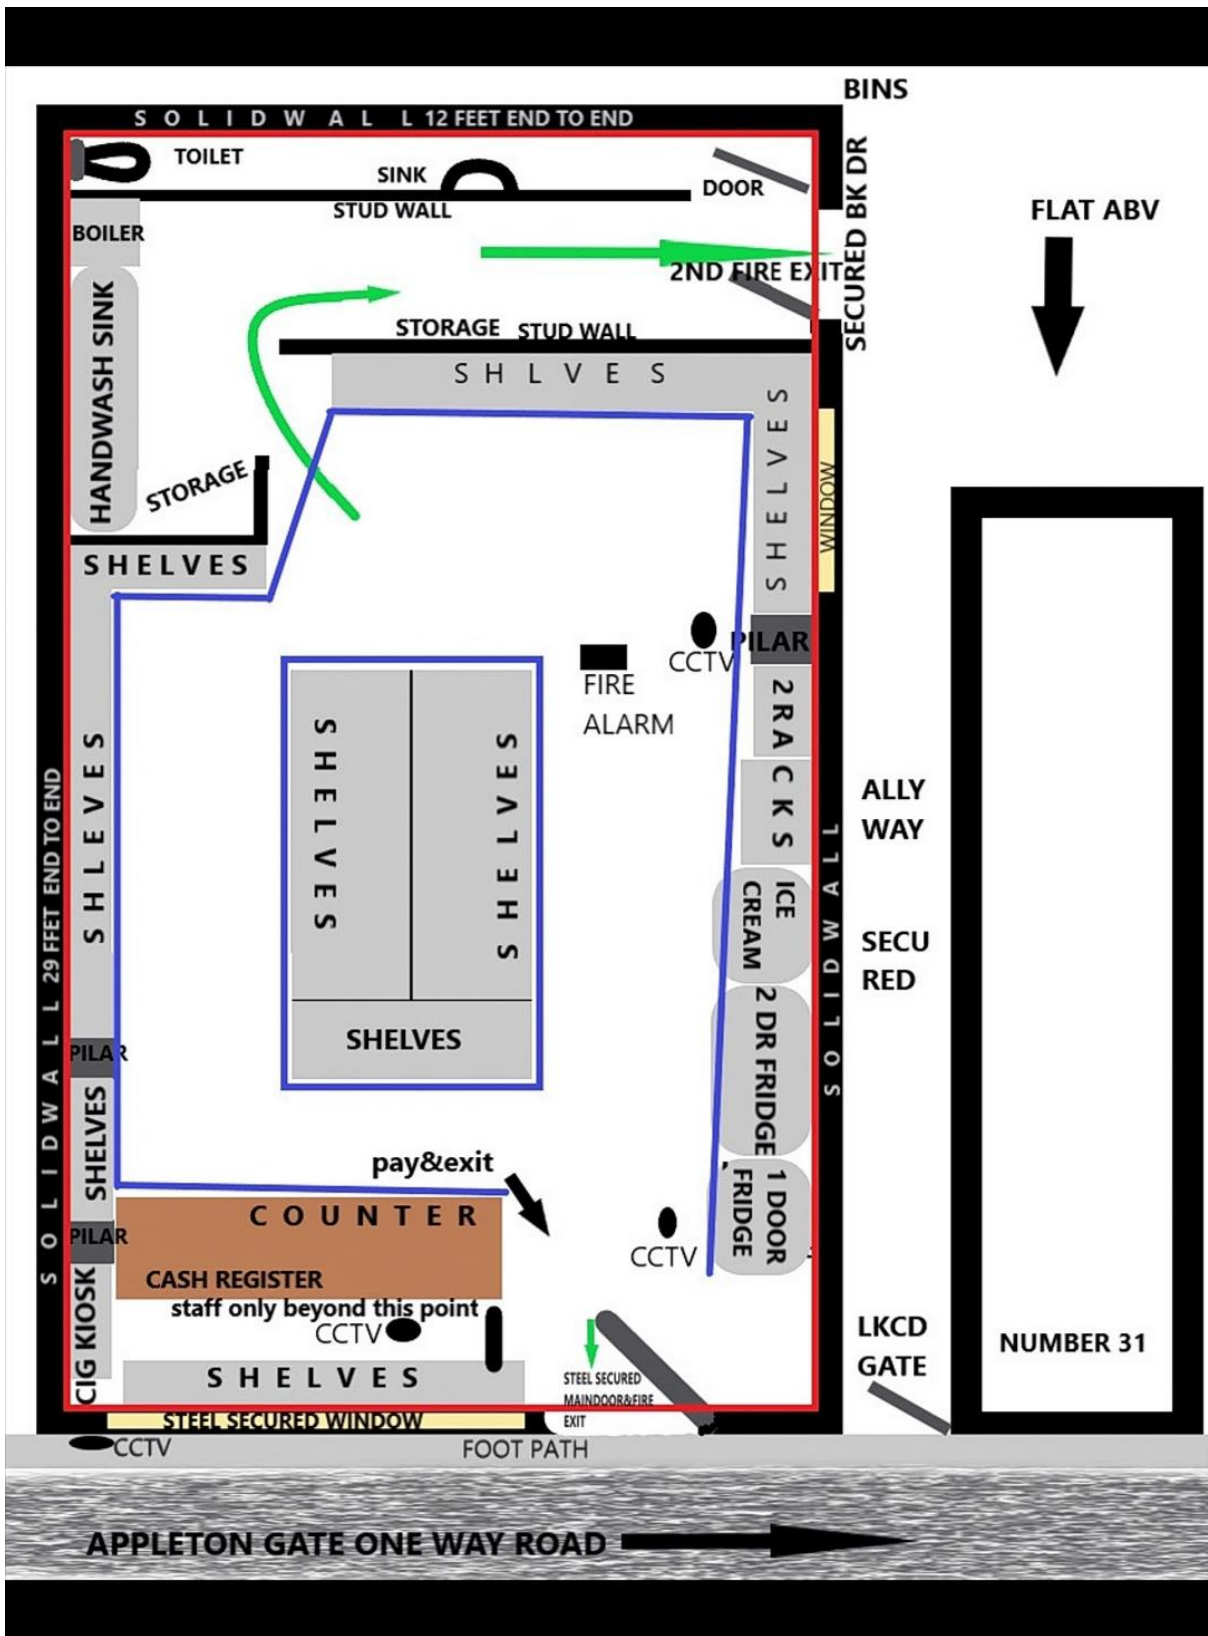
S O L I D W A L L 12 FEET END TO END

BINS

TOILET

SINK

DOOR

STUD WALL

BOILER

SECURED BK DR

FLAT ABV

2ND FIRE EXIT

STORAGE STUD WALL

S H L V E S

HANDWASH SINK

STORAGE

S H E L V E S

WINDOW

SHELVES

PILAR

CCTV

FIRE ALARM

2 R A C K S

S H E L V E S

S H E L V E S

S H E L V E S

ALLY WAY

S O L I D W A L L 29 FFEET END TO END

ICE CREAM

S O L I D W A L L

SECU RED

SHELVES

2 DR FRIDGE

PILAR

SHELVES

pay&exit

1 DOOR FRIDGE

PILAR

C O U N T E R

CCTV

CASH REGISTER

CIG KIOSK

staff only beyond this point

CCTV

LKCD GATE

NUMBER 31

S H E L V E S

STEEL SECURED MAINDOOR&FIRE EXIT

STEEL SECURED WINDOW

CCTV

FOOT PATH

APPLETON GATE ONE WAY ROAD